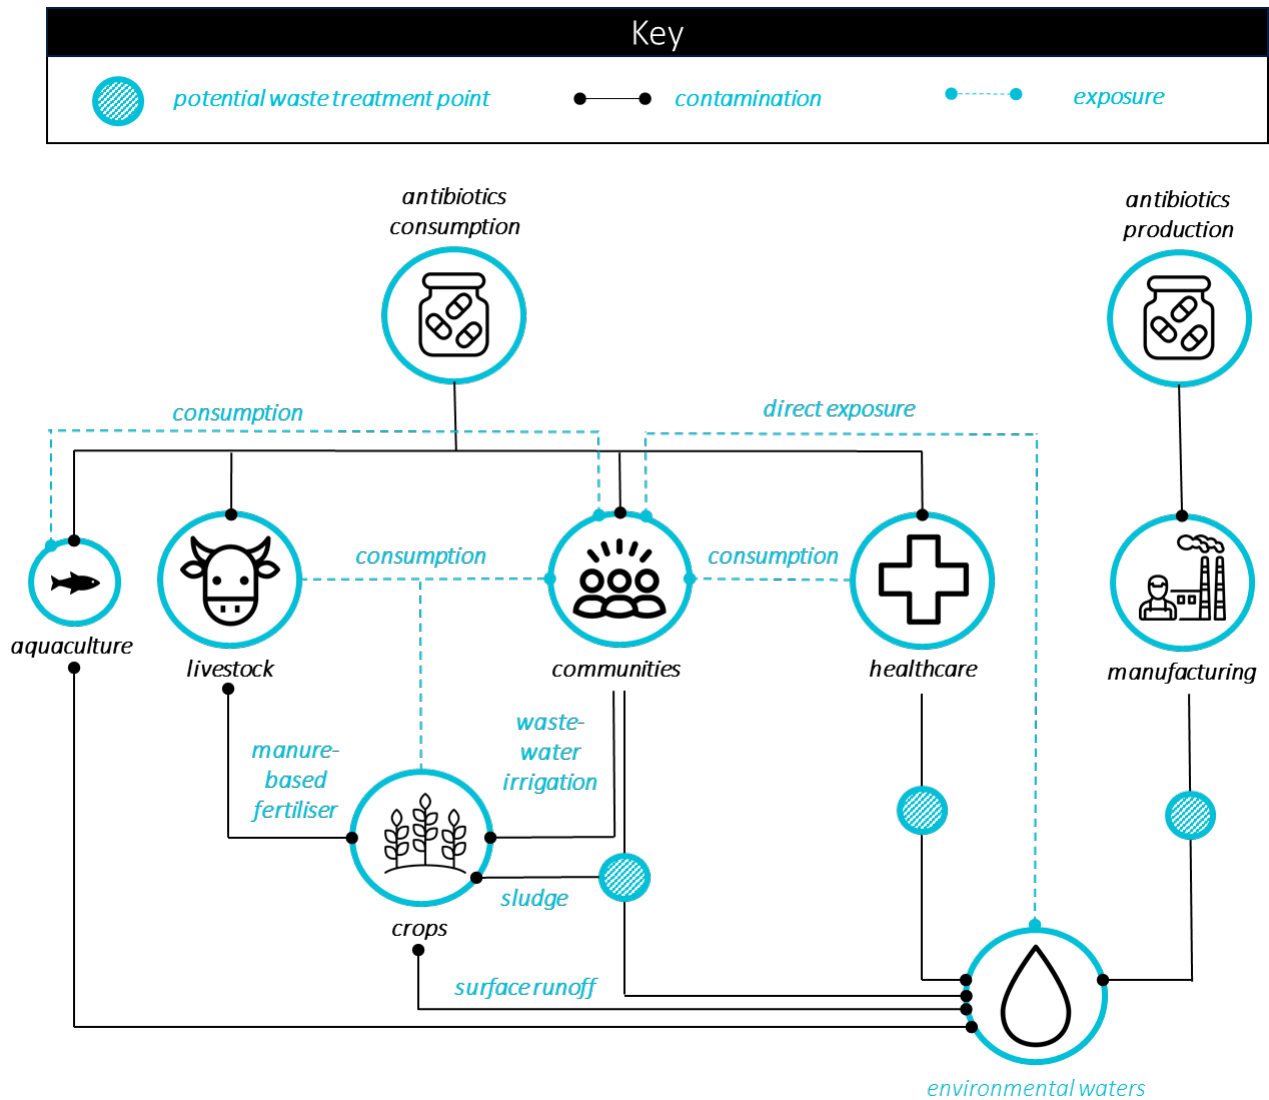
Key

potential waste treatment point

contamination

exposure

antibiotics consumption

antibiotics production

consumption

direct exposure

consumption

consumption

aquaculture

livestock

communities

healthcare

manufacturing

manure-based fertiliser

waste-water irrigation

sludge

crops

surface runoff

environmental waters